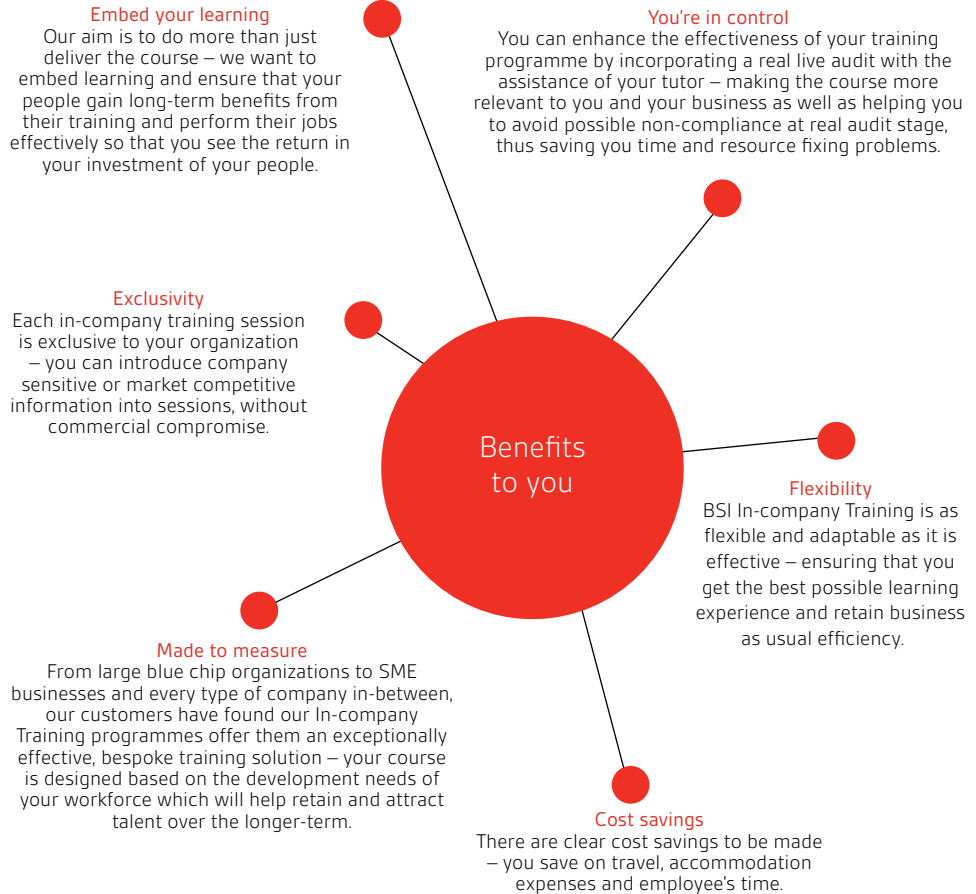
Embed your learning
Our aim is to do more than just deliver the course – we want to embed learning and ensure that your people gain long-term benefits from their training and perform their jobs effectively so that you see the return in your investment of your people.

You're in control
You can enhance the effectiveness of your training programme by incorporating a real live audit with the assistance of your tutor – making the course more relevant to you and your business as well as helping you to avoid possible non-compliance at real audit stage, thus saving you time and resource fixing problems.

Exclusivity
Each in-company training session is exclusive to your organization – you can introduce company sensitive or market competitive information into sessions, without commercial compromise.

Benefits to you

Flexibility
BSI In-company Training is as flexible and adaptable as it is effective – ensuring that you get the best possible learning experience and retain business as usual efficiency.

Made to measure
From large blue chip organizations to SME businesses and every type of company in-between, our customers have found our In-company Training programmes offer them an exceptionally effective, bespoke training solution – your course is designed based on the development needs of your workforce which will help retain and attract talent over the longer-term.

Cost savings
There are clear cost savings to be made – you save on travel, accommodation expenses and employee's time.